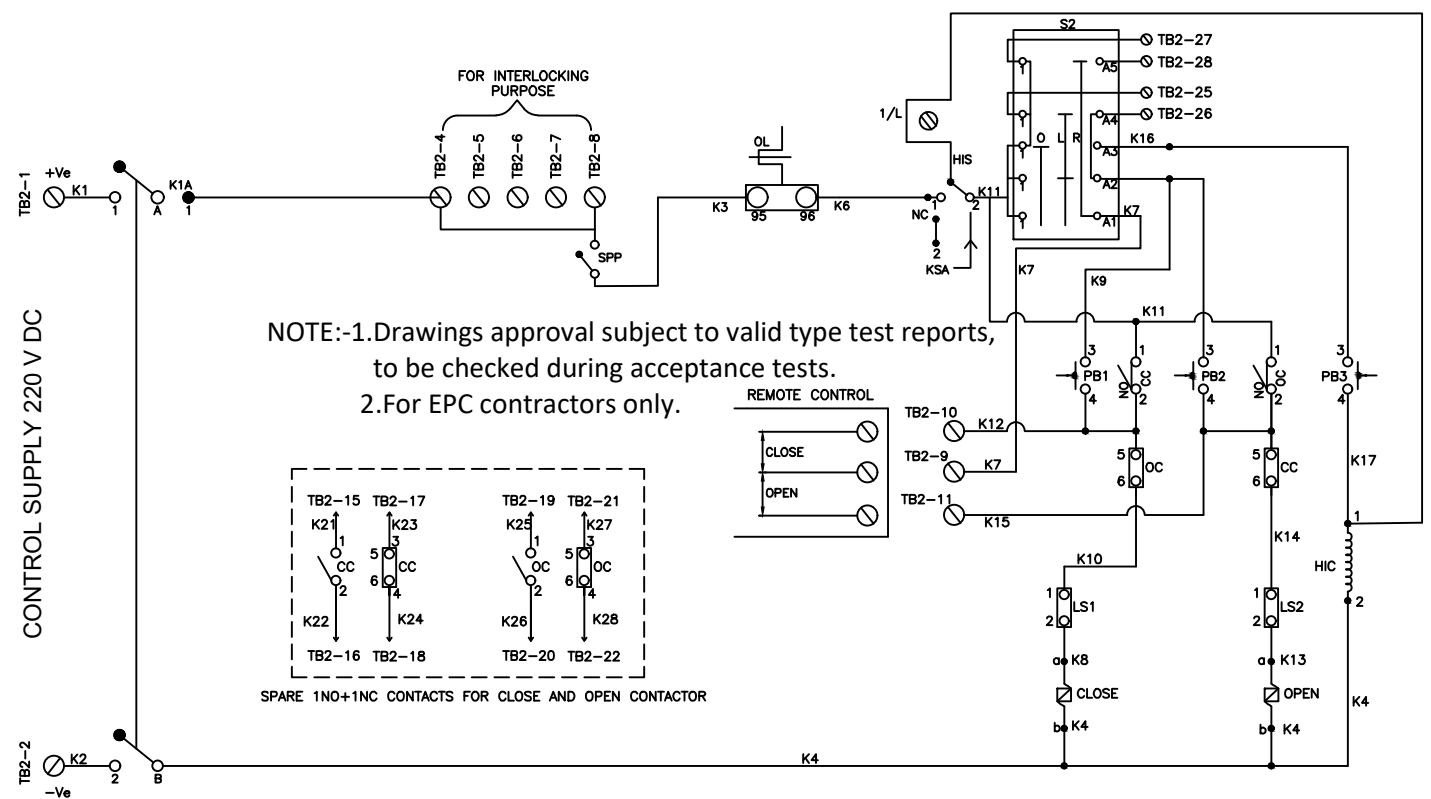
TB2-1
+Ve
K1
1
A
K1A
1

FOR INTERLOCKING PURPOSE
TB2-4
TB2-5
TB2-6
TB2-7
TB2-8

SPP

OL
K3
95
96
K6

NC
1
2
HIS
2
K11
KSA

1/L

S2
TB2-27
TB2-28
A5
TB2-25
TB2-26
A4
A3
A2
A1
O
L
R
1
1
1
1
K16
K7

K7
K9
K11

NOTE:-1.Drawings approval subject to valid type test reports, to be checked during acceptance tests.
2.For EPC contractors only.

REMOTE CONTROL
CLOSE
OPEN

TB2-10
K12
TB2-9
K7
TB2-11
K15

3
PB1
4
1
NO
CC
2
3
PB2
4
1
NO
OC
2
3
PB3
4

5
6
OC
5
6
CC

K17
1
HIC
2

K10
K14

1
2
LS1
1
2
LS2

a K8
CLOSE
b K4
a K13
OPEN
b K4

K4

CONTROL SUPPLY 220 V DC

TB2-15
TB2-17
K21
K23
1
5
3
CC
CC
2
6
4
K22
K24
TB2-16
TB2-18

TB2-19
TB2-21
K25
K27
1
5
3
OC
OC
2
6
4
K26
K28
TB2-20
TB2-22

SPARE 1NO+1NC CONTACTS FOR CLOSE AND OPEN CONTACTOR

TB2-2
K2
2
-Ve
B
K4